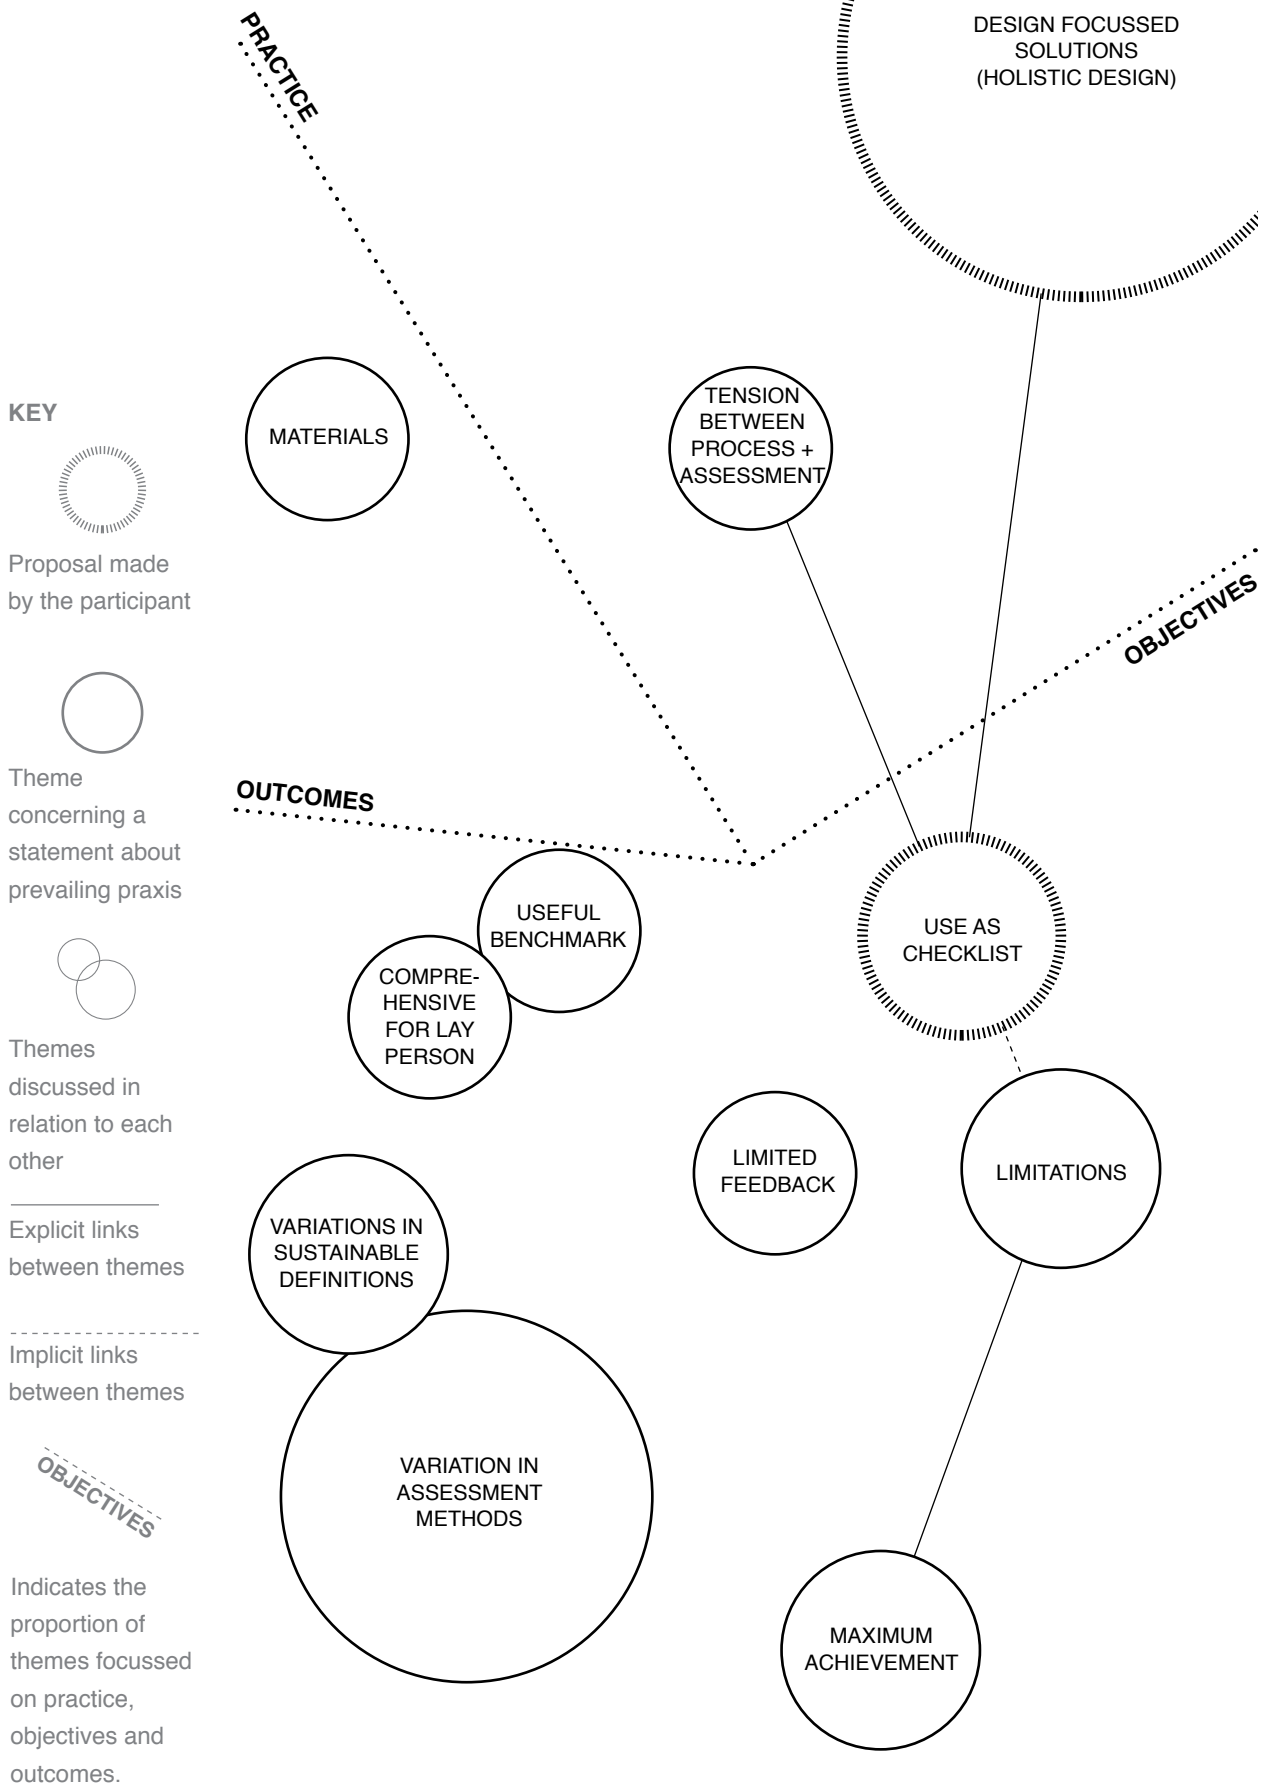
DESIGN FOCUSSED SOLUTIONS (HOLISTIC DESIGN)

PRACTICE

KEY

Proposal made by the participant

Theme concerning a statement about prevailing praxis

Themes discussed in relation to each other

Explicit links between themes

Implicit links between themes

OBJECTIVES

Indicates the proportion of themes focussed on practice, objectives and outcomes.

MATERIALS

TENSION BETWEEN PROCESS + ASSESSMENT

OBJECTIVES

OUTCOMES

USEFUL BENCHMARK

COMPREHENSIVE FOR LAY PERSON

USE AS CHECKLIST

LIMITED FEEDBACK

LIMITATIONS

VARIATIONS IN SUSTAINABLE DEFINITIONS

VARIATION IN ASSESSMENT METHODS

MAXIMUM ACHIEVEMENT